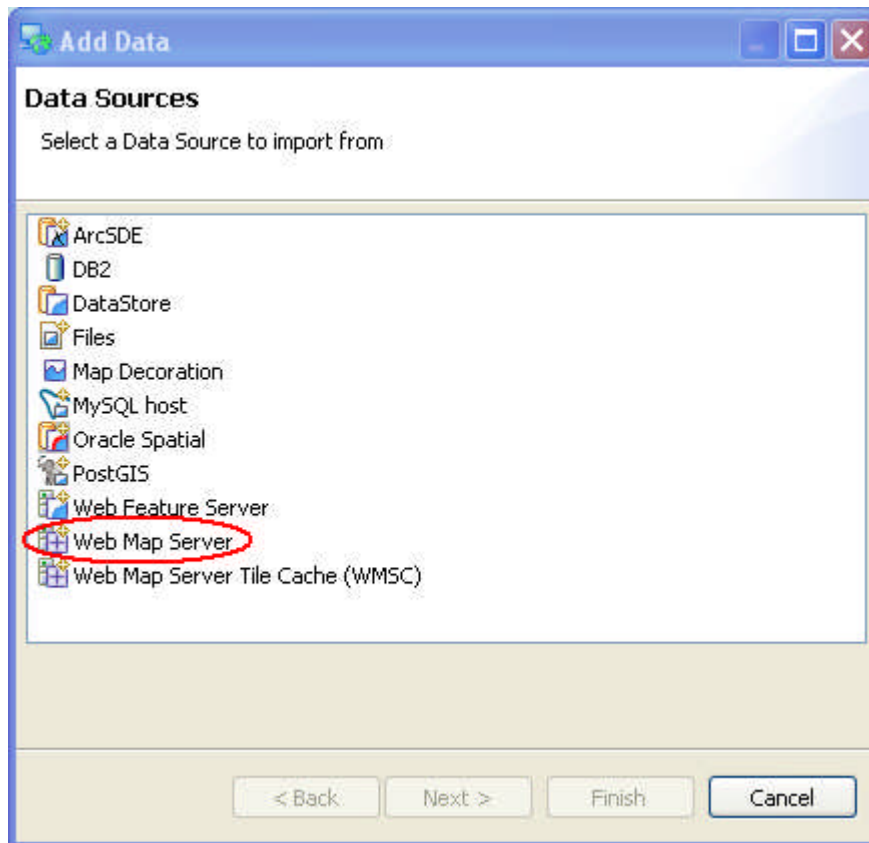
Add Data

Data Sources

Select a Data Source to import from

ArcSDE
DB2
DataStore
Files
Map Decoration
MySQL host
Oracle Spatial
PostGIS
Web Feature Server
Web Map Server
Web Map Server Tile Cache (WMSC)

< Back
Next >
Finish
Cancel